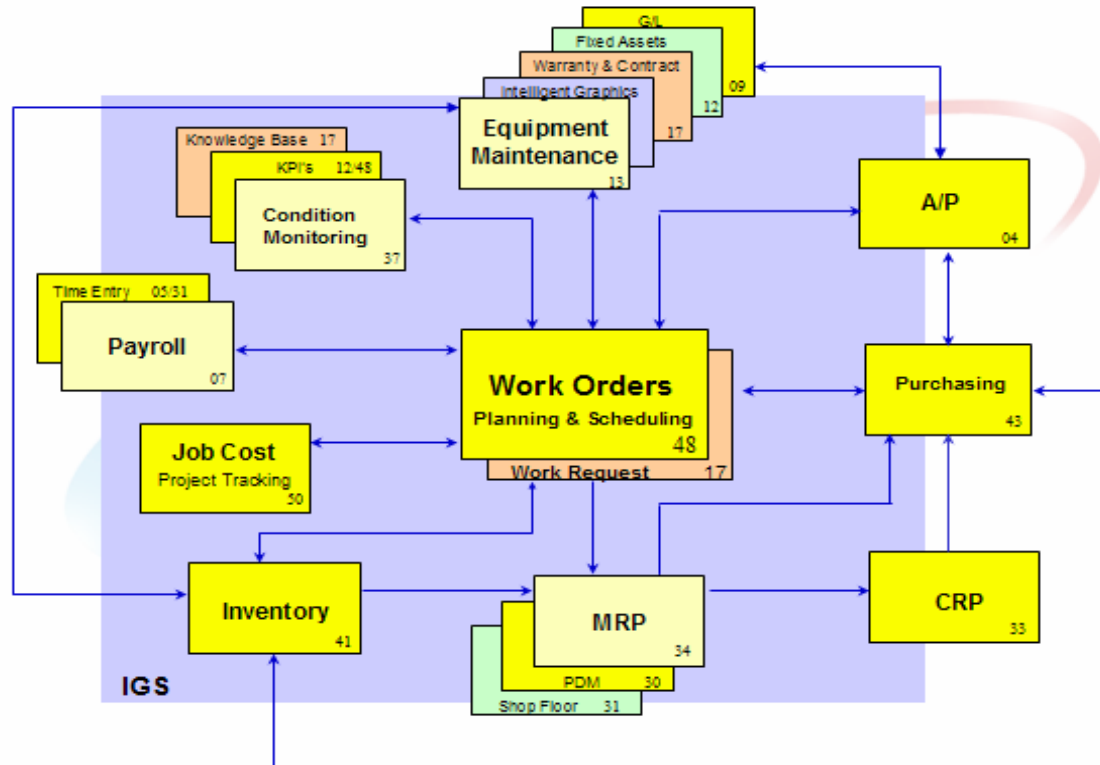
G/L
09
Fixed Assets
12
Warranty & Contract
17
Intelligent Graphics
Equipment Maintenance
13

Knowledge Base 17
KPI's 12/48
Condition Monitoring
37

A/P
04

Time Entry 05/31
Payroll
07

Work Orders
Planning & Scheduling
48
Work Request
17

Purchasing
43

Job Cost
Project Tracking
50

Inventory
41

MRP
34
PDM 30
Shop Floor 31

CRP
33

IGS